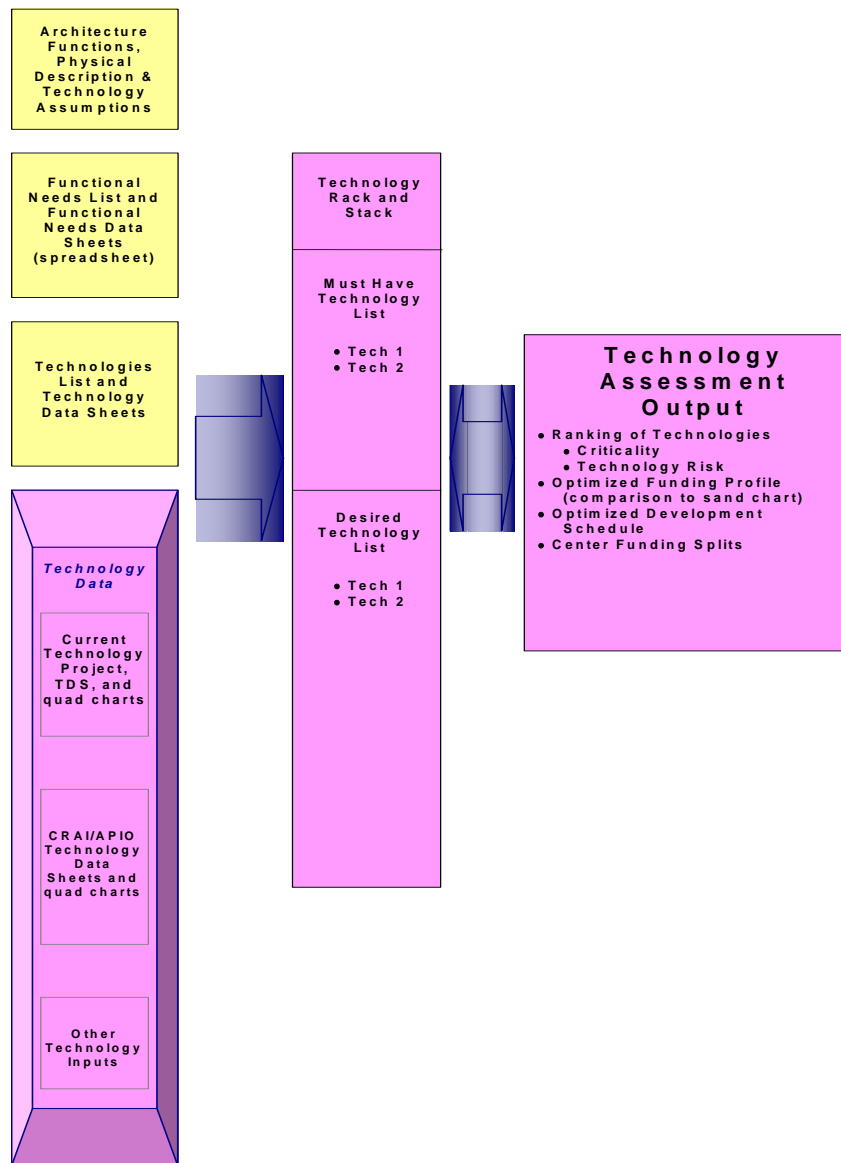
Architecture Functions, Physical Description & Technology Assumptions

Functional Needs List and Functional Needs Data Sheets (spreadsheet)

Technologies List and Technology Data Sheets

Technology Data

Current Technology Project, TDS, and quad charts

CRAI/APIO Technology Data Sheets and quad charts

Other Technology Inputs

Technology Rack and Stack

Must Have Technology List

• Tech 1
• Tech 2

Desired Technology List

• Tech 1
• Tech 2

Technology Assessment Output

• Ranking of Technologies
  • Criticality
  • Technology Risk
• Optimized Funding Profile (comparison to sand chart)
• Optimized Development Schedule
• Center Funding Splits